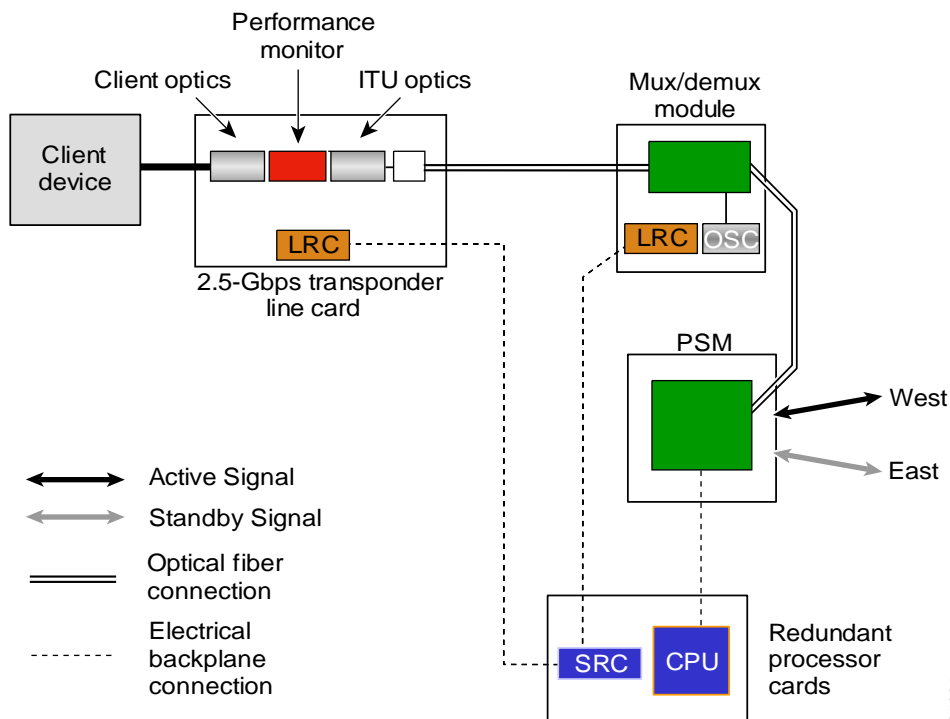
Performance monitor

Client optics

ITU optics

Mux/demux module

Client device

LRC

LRC

OSC

2.5-Gbps transponder line card

PSM

West

East

Active Signal

Standby Signal

Optical fiber connection

Electrical backplane connection

SRC

CPU

Redundant processor cards